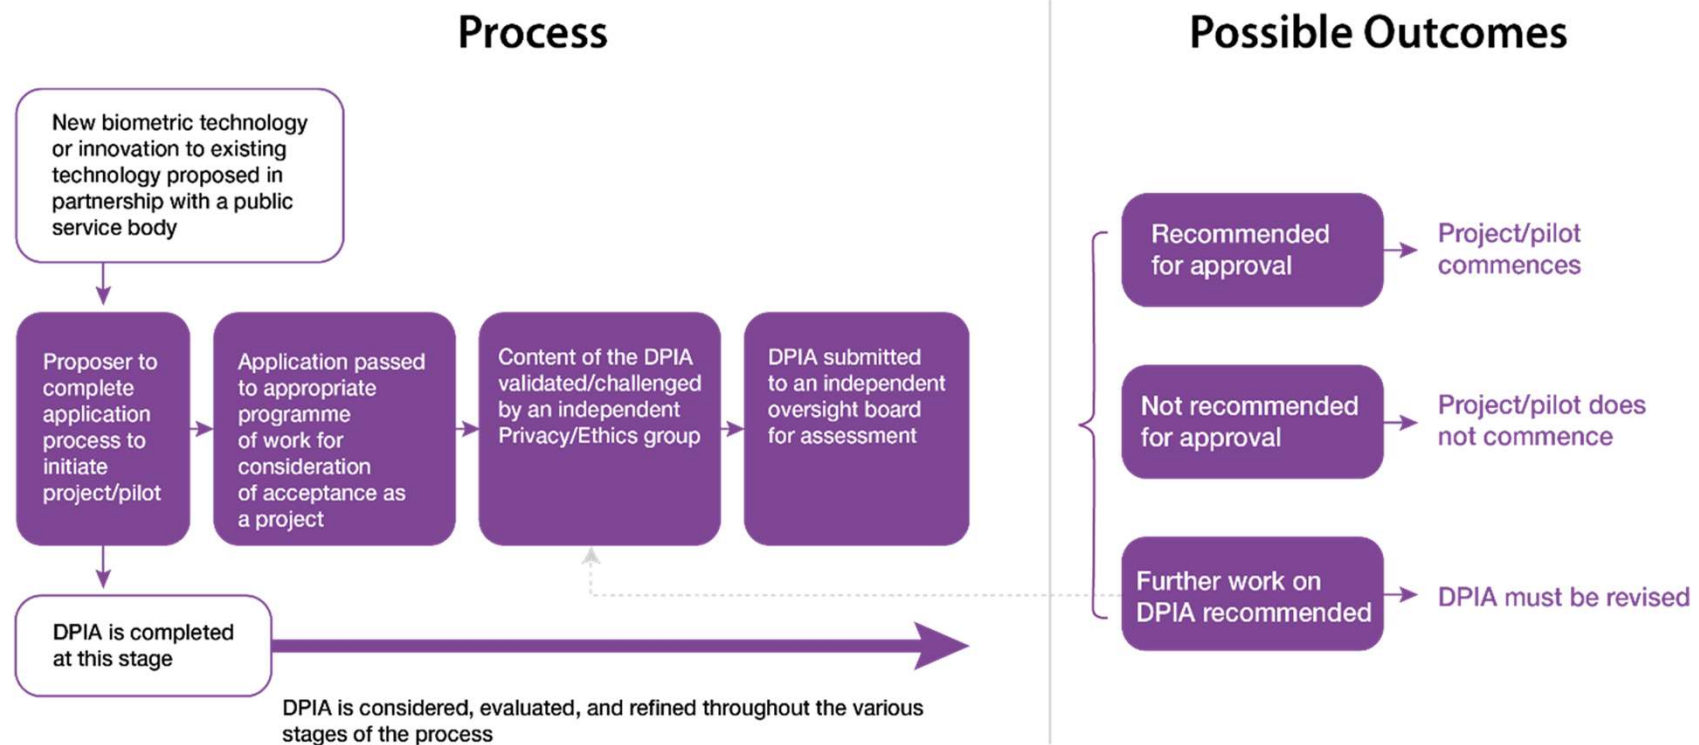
Process

New biometric technology or innovation to existing technology proposed in partnership with a public service body

Proposer to complete application process to initiate project/pilot

Application passed to appropriate programme of work for consideration of acceptance as a project

Content of the DPIA validated/challenged by an independent Privacy/Ethics group

DPIA submitted to an independent oversight board for assessment

DPIA is completed at this stage

DPIA is considered, evaluated, and refined throughout the various stages of the process

Possible Outcomes

Recommended for approval

Project/pilot commences

Not recommended for approval

Project/pilot does not commence

Further work on DPIA recommended

DPIA must be revised